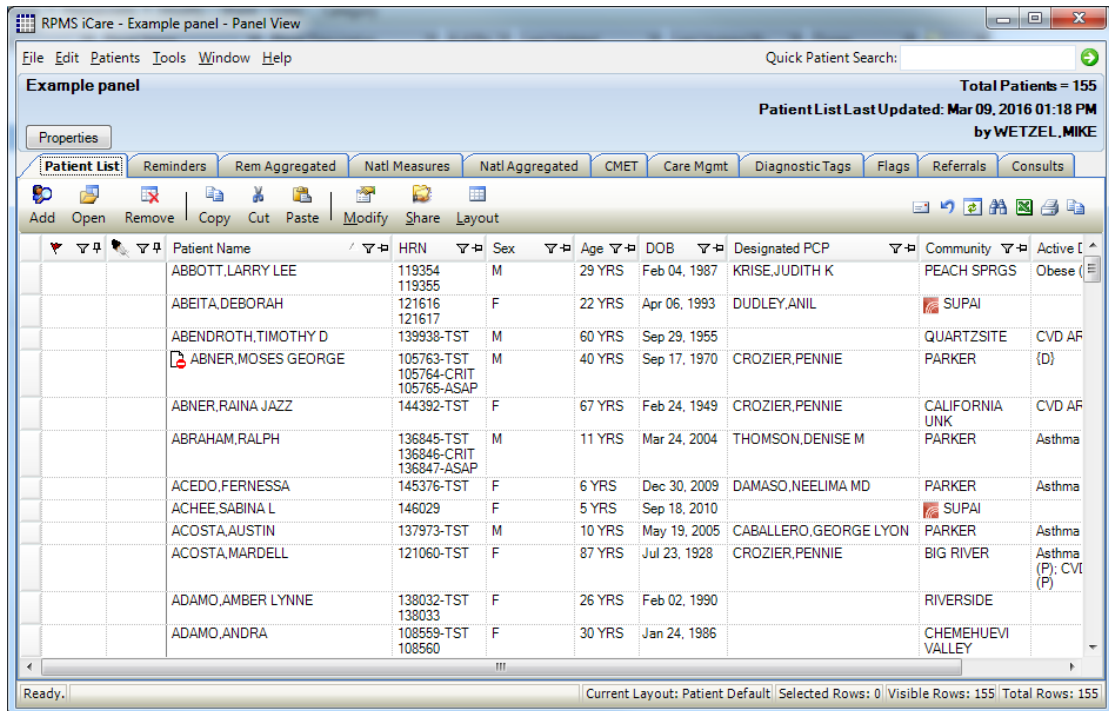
RPMS iCare - Example panel - Panel View

File Edit Patients Tools Window Help

Quick Patient Search:

Example panel

Total Patients = 155

Patient List Last Updated: Mar 09, 2016 01:18 PM

by WETZEL,MIKE

Properties

Patient List | Reminders | Rem Aggregated | Natl Measures | Natl Aggregated | CMET | Care Mgmt | Diagnostic Tags | Flags | Referrals | Consults

Add Open Remove Copy Cut Paste Modify Share Layout

| | | Patient Name | HRN | Sex | Age | DOB | Designated PCP | Community | Active D |
|---|---|---|---|---|---|---|---|---|---|
| | | ABBOTT,LARRY LEE | 119354 119355 | M | 29 YRS | Feb 04, 1987 | KRISE,JUDITH K | PEACH SPRGS | Obese ( |
| | | ABEITA,DEBORAH | 121616 121617 | F | 22 YRS | Apr 06, 1993 | DUDLEY,ANIL | SUPAI | |
| | | ABENDROTH,TIMOTHY D | 139938-TST | M | 60 YRS | Sep 29, 1955 | | QUARTZSITE | CVD AF |
| | | ABNER,MOSES GEORGE | 105763-TST 105764-CRIT 105765-ASAP | M | 40 YRS | Sep 17, 1970 | CROZIER,PENNIE | PARKER | {D} |
| | | ABNER,RAINA JAZZ | 144392-TST | F | 67 YRS | Feb 24, 1949 | CROZIER,PENNIE | CALIFORNIA UNK | CVD AF |
| | | ABRAHAM,RALPH | 136845-TST 136846-CRIT 136847-ASAP | M | 11 YRS | Mar 24, 2004 | THOMSON,DENISE M | PARKER | Asthma |
| | | ACEDO,FERNESSA | 145376-TST | F | 6 YRS | Dec 30, 2009 | DAMASO,NEELIMA MD | PARKER | Asthma |
| | | ACHEE,SABINA L | 146029 | F | 5 YRS | Sep 18, 2010 | | SUPAI | |
| | | ACOSTA,AUSTIN | 137973-TST | M | 10 YRS | May 19, 2005 | CABALLERO,GEORGE LYON | PARKER | Asthma |
| | | ACOSTA,MARDELL | 121060-TST | F | 87 YRS | Jul 23, 1928 | CROZIER,PENNIE | BIG RIVER | Asthma (P); CVD (P) |
| | | ADAMO,AMBER LYNNE | 138032-TST 138033 | F | 26 YRS | Feb 02, 1990 | | RIVERSIDE | |
| | | ADAMO,ANDRA | 108559-TST 108560 | F | 30 YRS | Jan 24, 1986 | | CHEMEHUEVI VALLEY | |

Ready. | Current Layout: Patient Default | Selected Rows: 0 | Visible Rows: 155 | Total Rows: 155